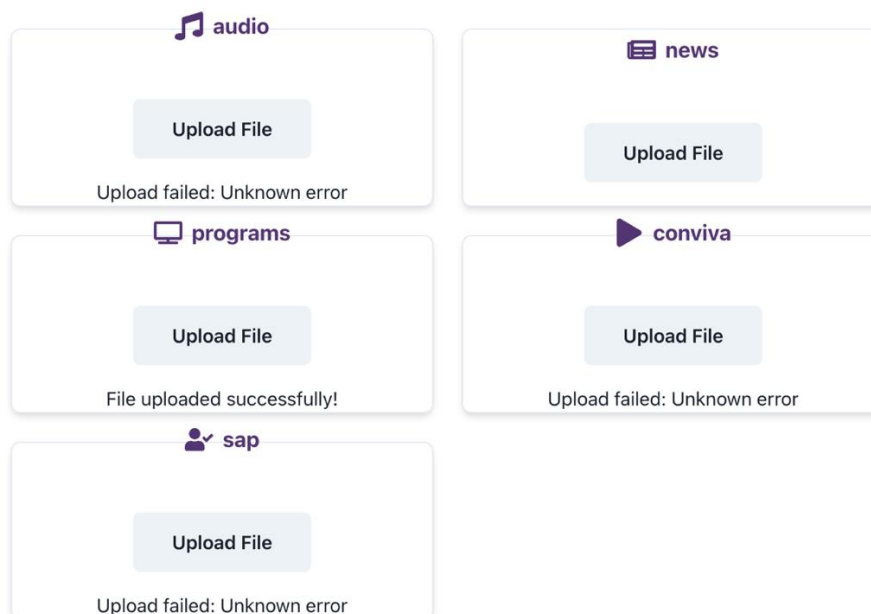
audio

Upload File

Upload failed: Unknown error

news

Upload File

programs

Upload File

File uploaded successfully!

conviva

Upload File

Upload failed: Unknown error

sap

Upload File

Upload failed: Unknown error